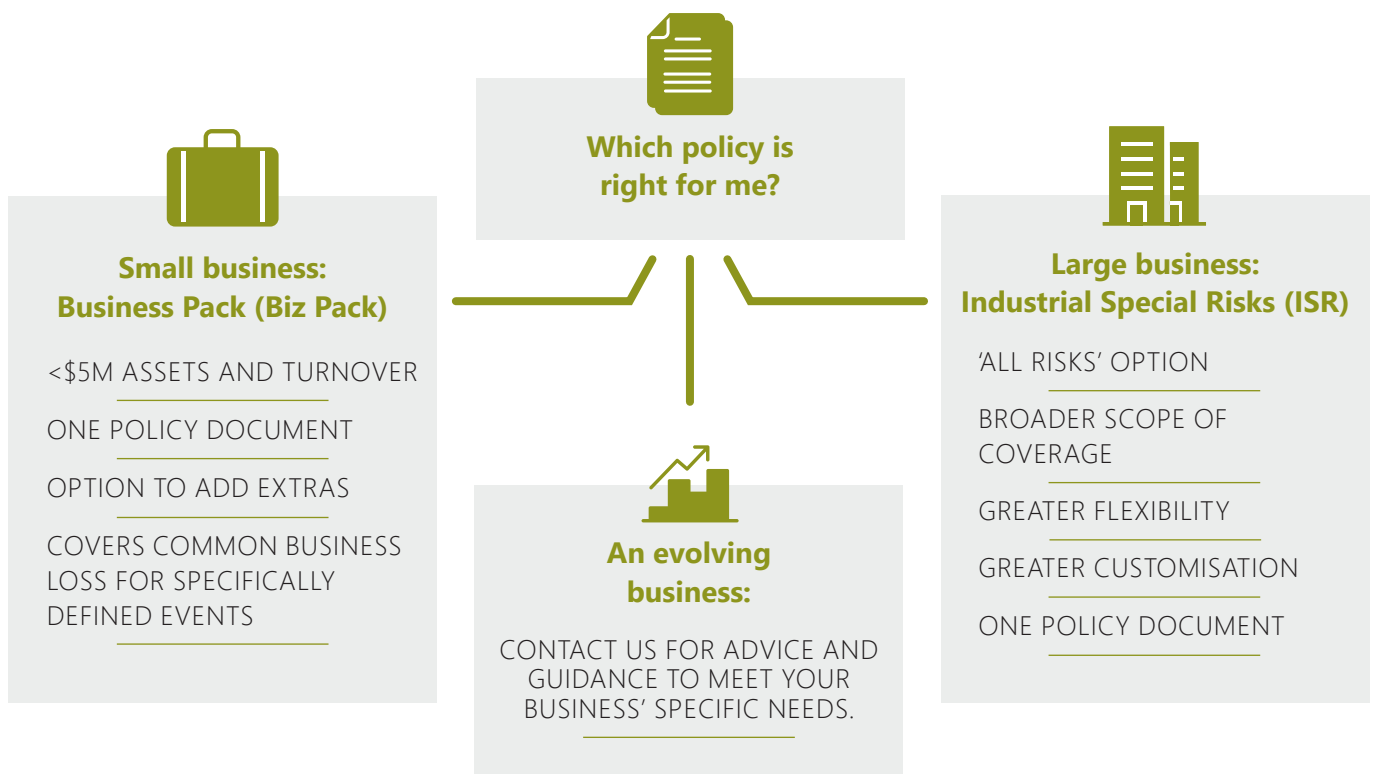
Which policy is right for me?

Small business:
Business Pack (Biz Pack)

<$5M ASSETS AND TURNOVER

ONE POLICY DOCUMENT

OPTION TO ADD EXTRAS

COVERS COMMON BUSINESS LOSS FOR SPECIFICALLY DEFINED EVENTS

An evolving business:

CONTACT US FOR ADVICE AND GUIDANCE TO MEET YOUR BUSINESS' SPECIFIC NEEDS.

Large business:
Industrial Special Risks (ISR)

'ALL RISKS' OPTION

BROADER SCOPE OF COVERAGE

GREATER FLEXIBILITY

GREATER CUSTOMISATION

ONE POLICY DOCUMENT